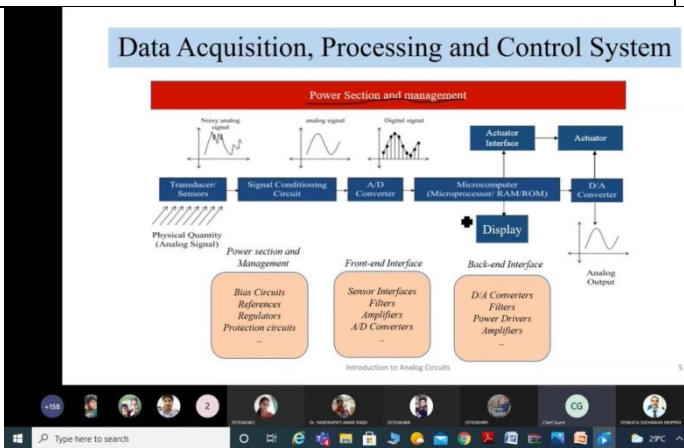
Data Acquisition, Processing and Control System

Power Section and management

Noisy analog signal

analog signal

Digital signal

Actuator Interface

Actuator

Transducer/ Sensors

Signal Conditioning Circuit

A/D Converter

Microcomputer (Microprocessor/ RAM/ROM)

D/A Converter

Physical Quantity (Analog Signal)

Display

Analog Output

Power section and Management

Bias Circuits
References
Regulators
Protection circuits
..

Front-end Interface

Sensor Interfaces
Filters
Amplifiers
A/D Converters
..

Back-end Interface

D/A Converters
Filters
Power Drivers
Amplifiers
..

Introduction to Analog Circuits

5

+158

2

CG

Type here to search

29°C